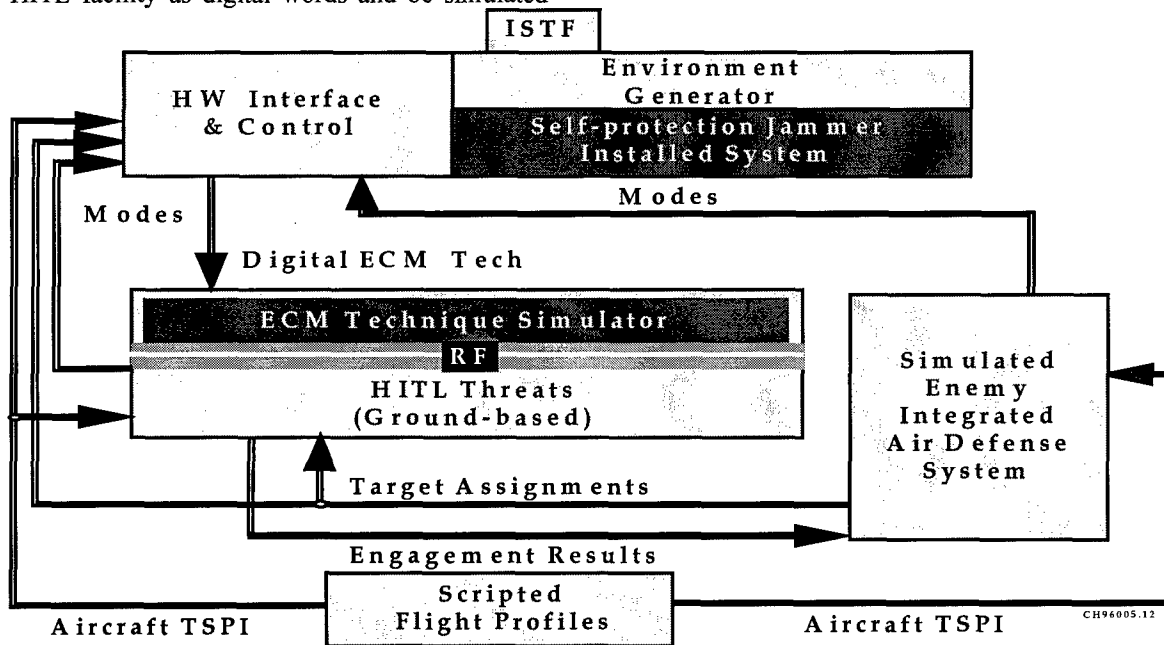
HITL facility as digital words and be simulated

ISTF

HW Interface & Control

Environment Generator

Self-protection Jammer Installed System

Modes

Modes

Digital ECM Tech

ECM Technique Simulator

RF

HITL Threats (Ground-based)

Simulated Enemy Integrated Air Defense System

Target Assignments

Engagement Results

Scripted Flight Profiles

Aircraft TSPI

Aircraft TSPI

CH96005.12